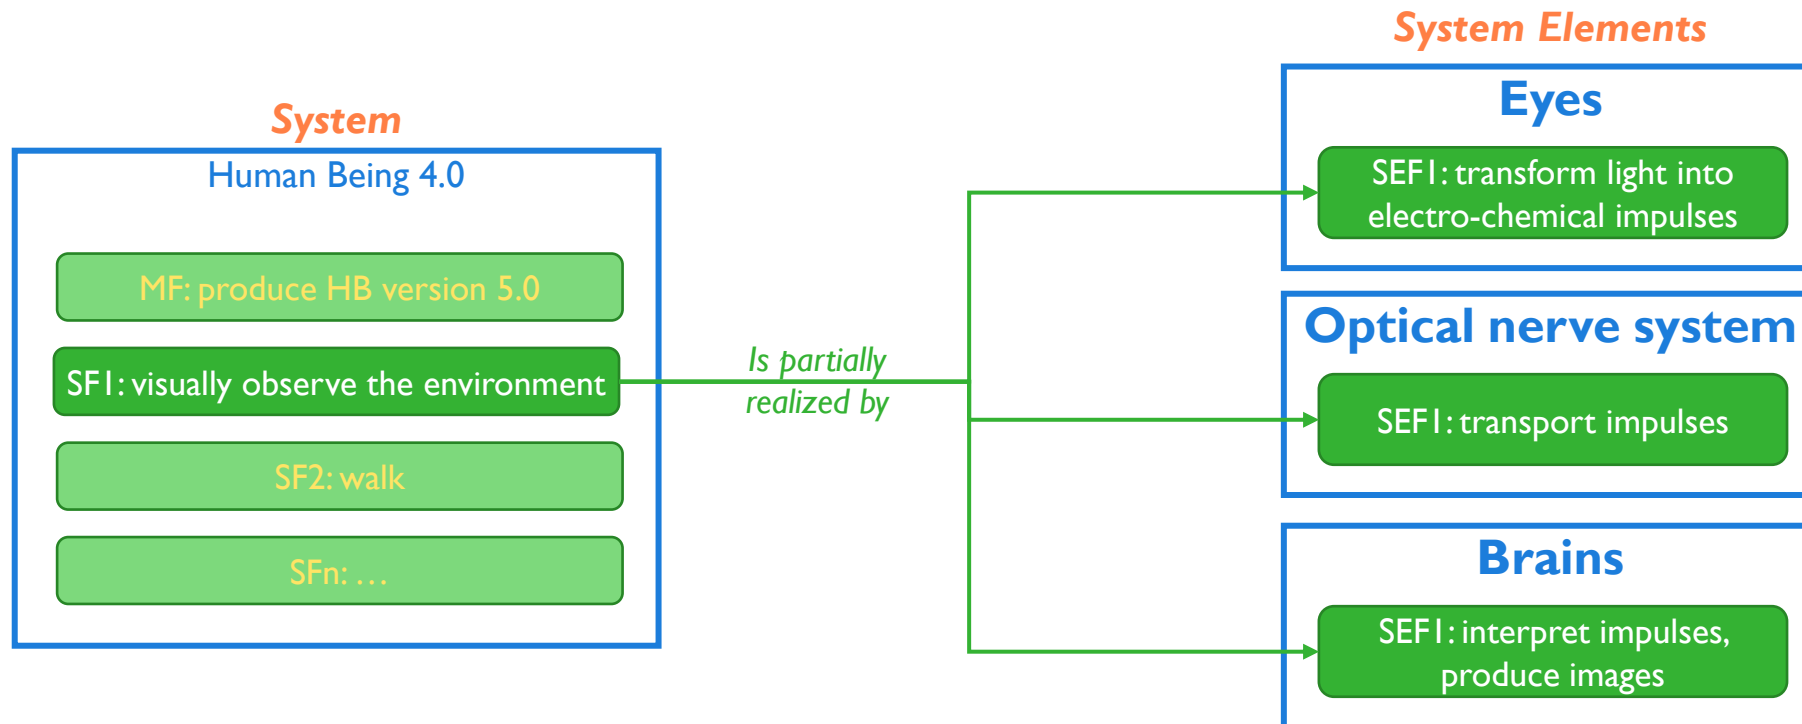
System

Human Being 4.0

MF: produce HB version 5.0

SF1: visually observe the environment

SF2: walk

SFn: …

Is partially realized by

System Elements

Eyes

SEF1: transform light into electro-chemical impulses

Optical nerve system

SEF1: transport impulses

Brains

SEF1: interpret impulses, produce images